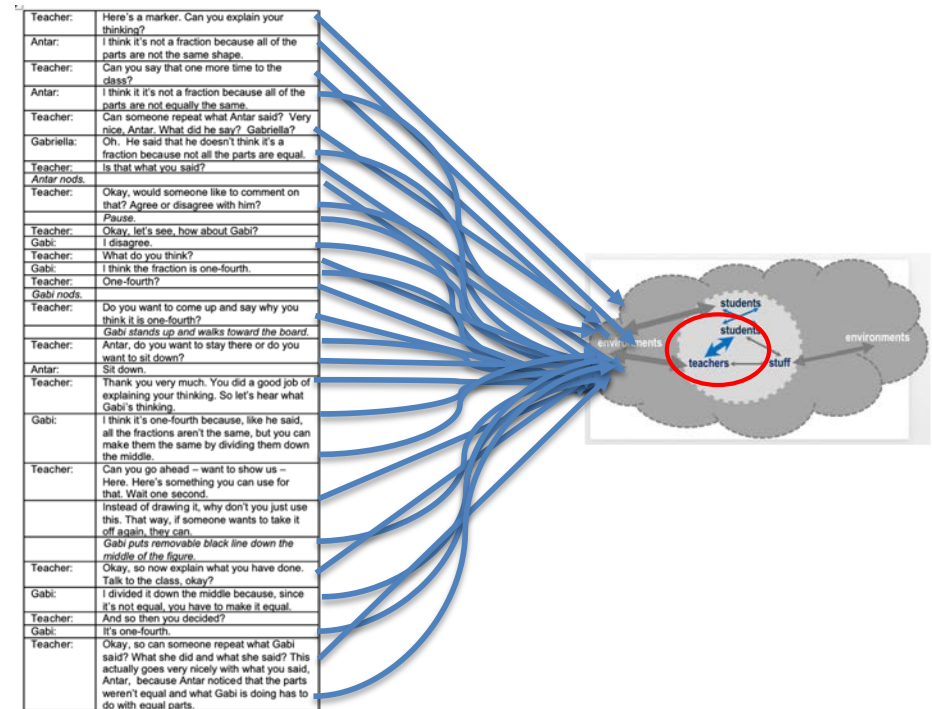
| | |
|---|---|
| Teacher: | Here's a marker. Can you explain your thinking? |
| Antar: | I think it's not a fraction because all of the parts are not the same shape. |
| Teacher: | Can you say that one more time to the class? |
| Antar: | I think it it's not a fraction because all of the parts are not equally the same. |
| Teacher: | Can someone repeat what Antar said? Very nice, Antar. What did he say? Gabriella? |
| Gabriella: | Oh. He said that he doesn't think it's a fraction because not all the parts are equal. |
| Teacher: | Is that what you said? |
| Antar nods. | |
| Teacher: | Okay, would someone like to comment on that? Agree or disagree with him? |
| | Pause. |
| Teacher: | Okay, let's see, how about Gabi? |
| Gabi: | I disagree. |
| Teacher: | What do you think? |
| Gabi: | I think the fraction is one-fourth. |
| Teacher: | One-fourth? |
| Gabi nods. | |
| Teacher: | Do you want to come up and say why you think it is one-fourth? |
| | Gabi stands up and walks toward the board. |
| Teacher: | Antar, do you want to stay there or do you want to sit down? |
| Antar: | Sit down. |
| Teacher: | Thank you very much. You did a good job of explaining your thinking. So let's hear what Gabi's thinking. |
| Gabi: | I think it's one-fourth because, like he said, all the fractions aren't the same, but you can make them the same by dividing them down the middle. |
| Teacher: | Can you go ahead – want to show us – Here. Here's something you can use for that. Wait one second. |
| | Instead of drawing it, why don't you just use this. That way, if someone wants to take it off again, they can. |
| | Gabi puts removable black line down the middle of the figure. |
| Teacher: | Okay, so now explain what you have done. Talk to the class, okay? |
| Gabi: | I divided it down the middle because, since it's not equal, you have to make it equal. |
| Teacher: | And so then you decided? |
| Gabi: | It's one-fourth. |
| Teacher: | Okay, so can someone repeat what Gabi said? What she did and what she said? This actually goes very nicely with what you said, Antar, because Antar noticed that the parts weren't equal and what Gabi is doing has to do with equal parts. |

students
students
environments
teachers
stuff
environments